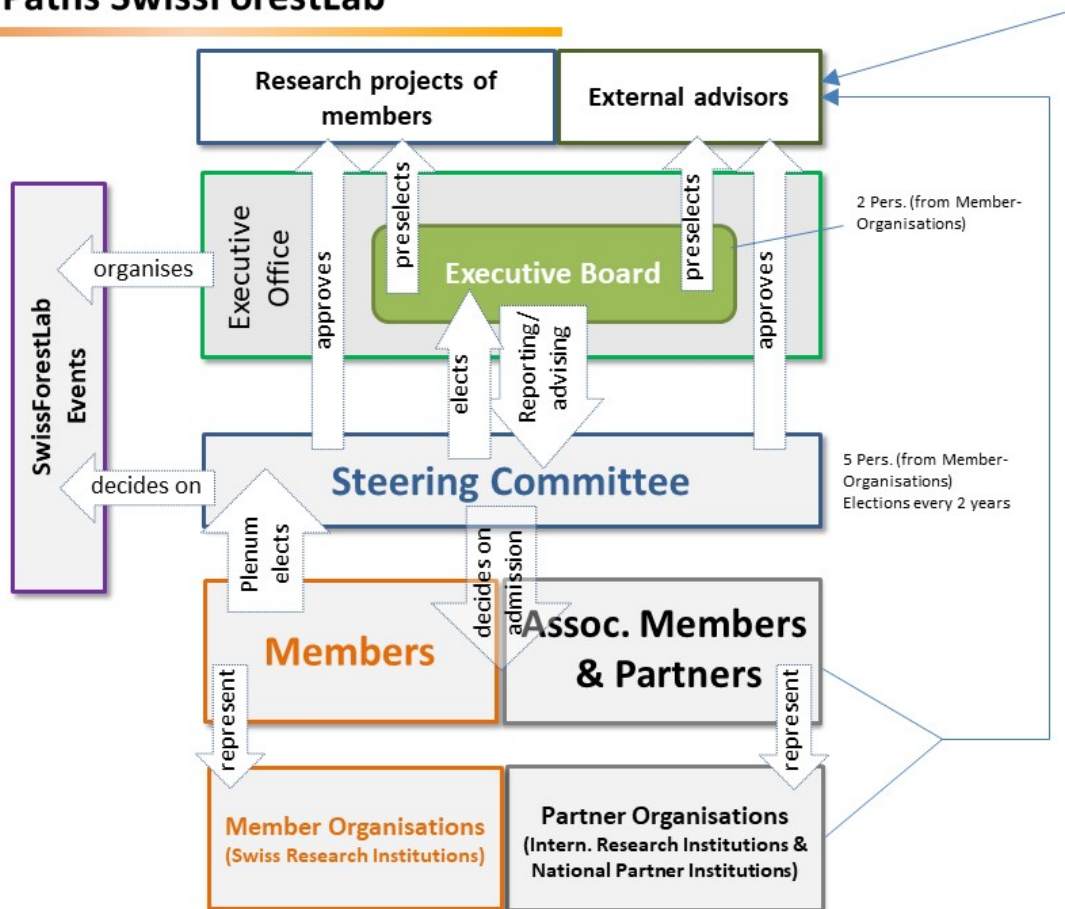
Paths SwissForestLab

Research projects of members

External advisors

SwissForestLab Events

organises

Executive Office

approves

preselects

Executive Board

preselects

approves

2 Pers. (from Member-Organisations)

elects

Reporting/ advising

decides on

Steering Committee

5 Pers. (from Member-Organisations) Elections every 2 years

Plenum elects

decides on admission

Members

Assoc. Members & Partners

represent

represent

Member Organisations (Swiss Research Institutions)

Partner Organisations (Intern. Research Institutions & National Partner Institutions)